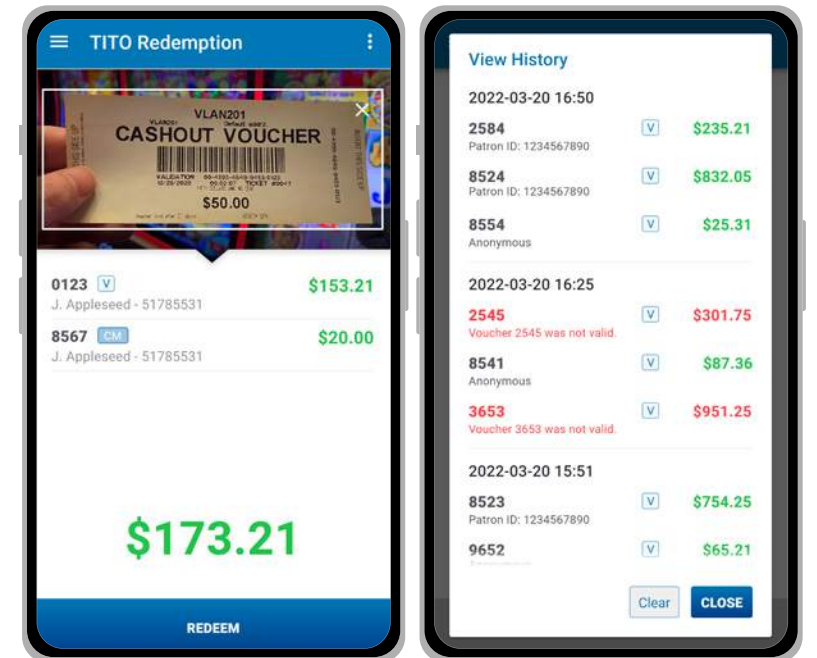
TITO Redemption

VLAN201
CASHOUT VOUCHER
VALIDATION
TICKET
$50.00

0123 V $153.21
J. Appleseed - 51785531

8567 CM $20.00
J. Appleseed - 51785531

$173.21

REDEEM

View History

2022-03-20 16:50

2584 V $235.21
Patron ID: 1234567890

8524 V $832.05
Patron ID: 1234567890

8554 V $25.31
Anonymous

2022-03-20 16:25

2545 V $301.75
Voucher 2545 was not valid.

8541 V $87.36
Anonymous

3653 V $951.25
Voucher 3653 was not valid.

2022-03-20 15:51

8523 V $754.25
Patron ID: 1234567890

9652 V $65.21
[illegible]

Clear CLOSE